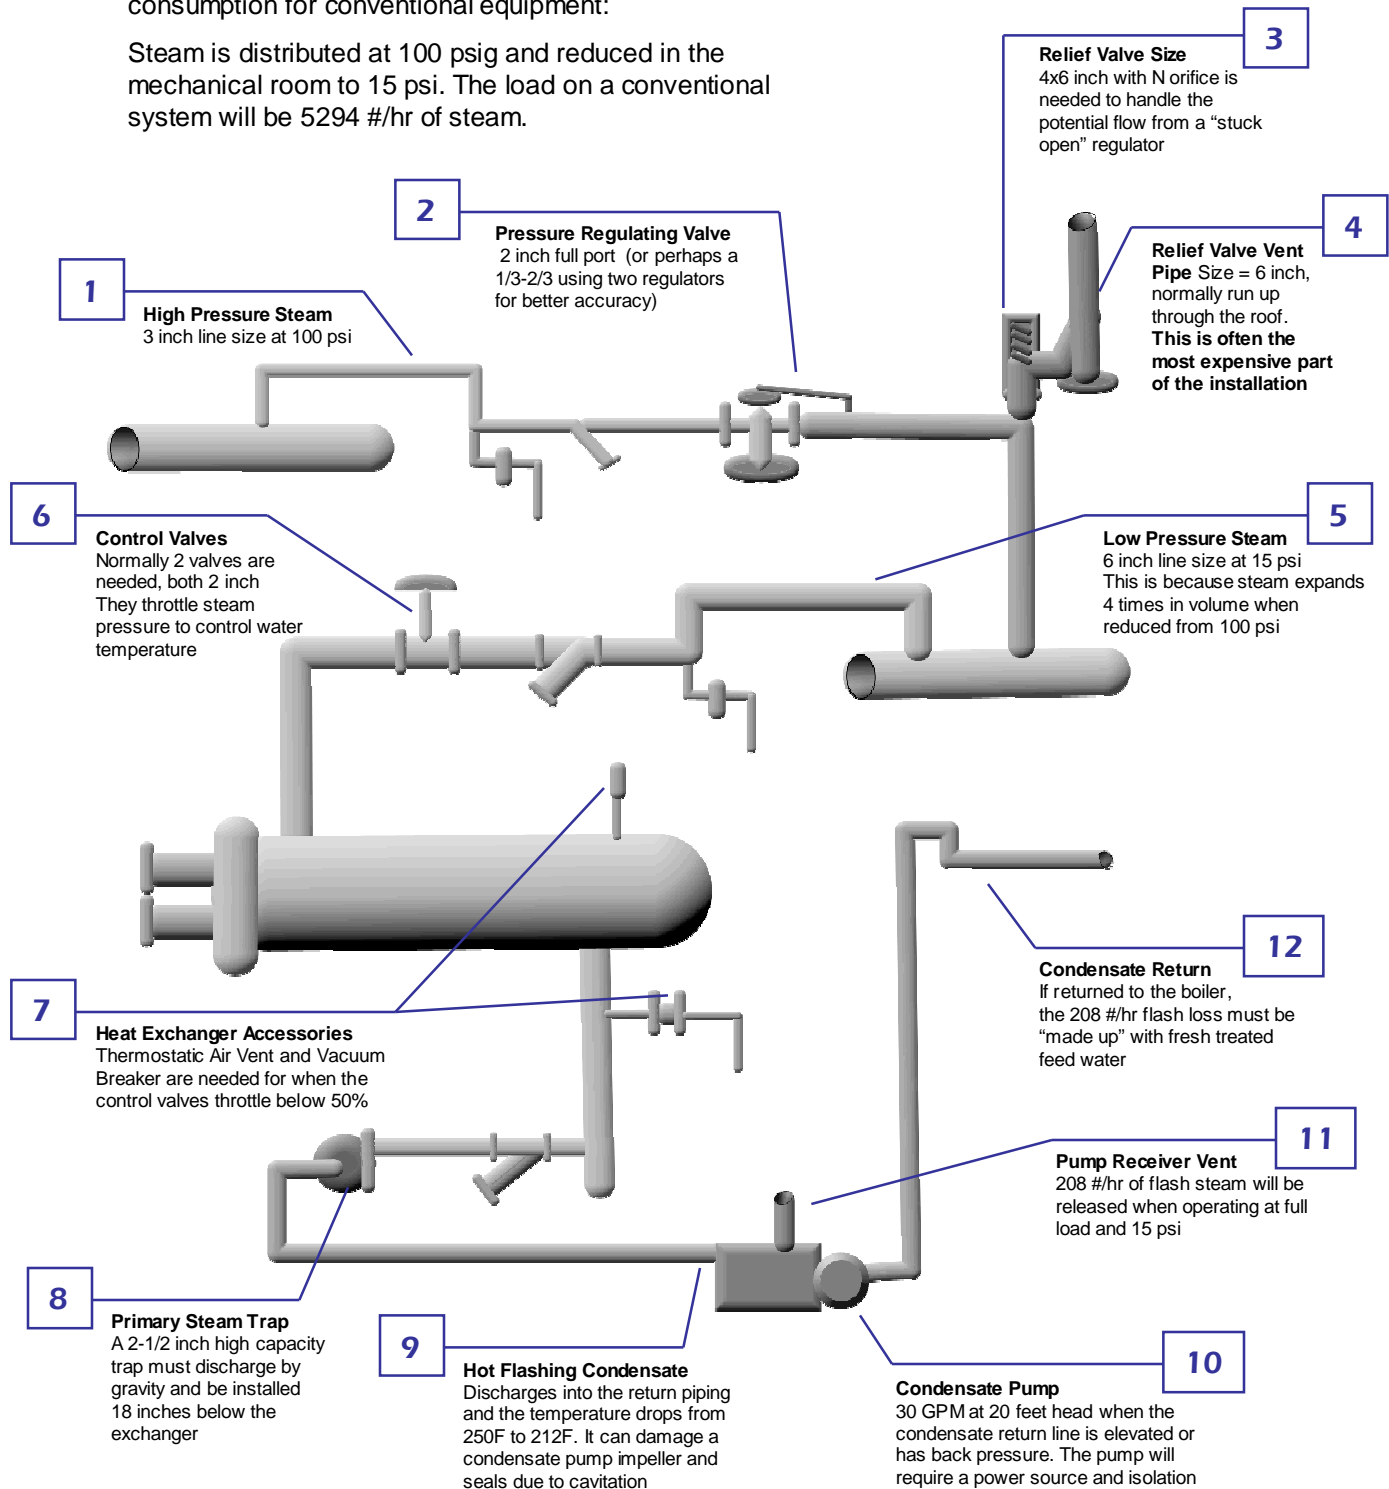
consumption for conventional equipment:

Steam is distributed at 100 psig and reduced in the mechanical room to 15 psi. The load on a conventional system will be 5294 #/hr of steam.

3
Relief Valve Size
4x6 inch with N orifice is needed to handle the potential flow from a “stuck open” regulator

2
Pressure Regulating Valve
2 inch full port (or perhaps a 1/3-2/3 using two regulators for better accuracy)

1
High Pressure Steam
3 inch line size at 100 psi

4
Relief Valve Vent Pipe Size = 6 inch, normally run up through the roof. This is often the most expensive part of the installation

6
Control Valves
Normally 2 valves are needed, both 2 inch They throttle steam pressure to control water temperature

5
Low Pressure Steam
6 inch line size at 15 psi
This is because steam expands 4 times in volume when reduced from 100 psi

12
Condensate Return
If returned to the boiler, the 208 #/hr flash loss must be “made up” with fresh treated feed water

7
Heat Exchanger Accessories
Thermostatic Air Vent and Vacuum Breaker are needed for when the control valves throttle below 50%

11
Pump Receiver Vent
208 #/hr of flash steam will be released when operating at full load and 15 psi

8
Primary Steam Trap
A 2-1/2 inch high capacity trap must discharge by gravity and be installed 18 inches below the exchanger

9
Hot Flashing Condensate
Discharges into the return piping and the temperature drops from 250F to 212F. It can damage a condensate pump impeller and seals due to cavitation

10
Condensate Pump
30 GPM at 20 feet head when the condensate return line is elevated or has back pressure. The pump will require a power source and isolation